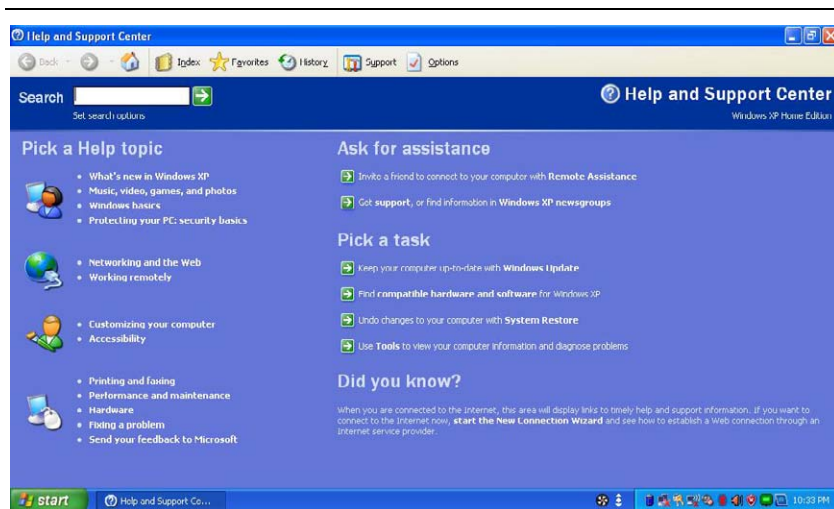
Help and Support Center

Back Index Favorites History Support Options

Search

Set search options

Help and Support Center

Windows XP Home Edition

Pick a Help topic

- What's new in Windows XP
- Music, video, games, and photos
- Windows basics
- Protecting your PC: security basics

- Networking and the Web
- Working remotely

- Customizing your computer
- Accessibility

- Printing and faxing
- Performance and maintenance
- Hardware
- Fixing a problem
- Send your feedback to Microsoft

Ask for assistance

Invite a friend to connect to your computer with Remote Assistance

Get support, or find information in Windows XP newsgroups

Pick a task

Keep your computer up-to-date with Windows Update

Find compatible hardware and software for Windows XP

Undo changes to your computer with System Restore

Use Tools to view your computer information and diagnose problems

Did you know?

When you are connected to the Internet, this area will display links to timely help and support information. If you want to connect to the Internet now, start the New Connection Wizard and see how to establish a Web connection through an Internet service provider.

start Help and Support Co... 10:33 PM